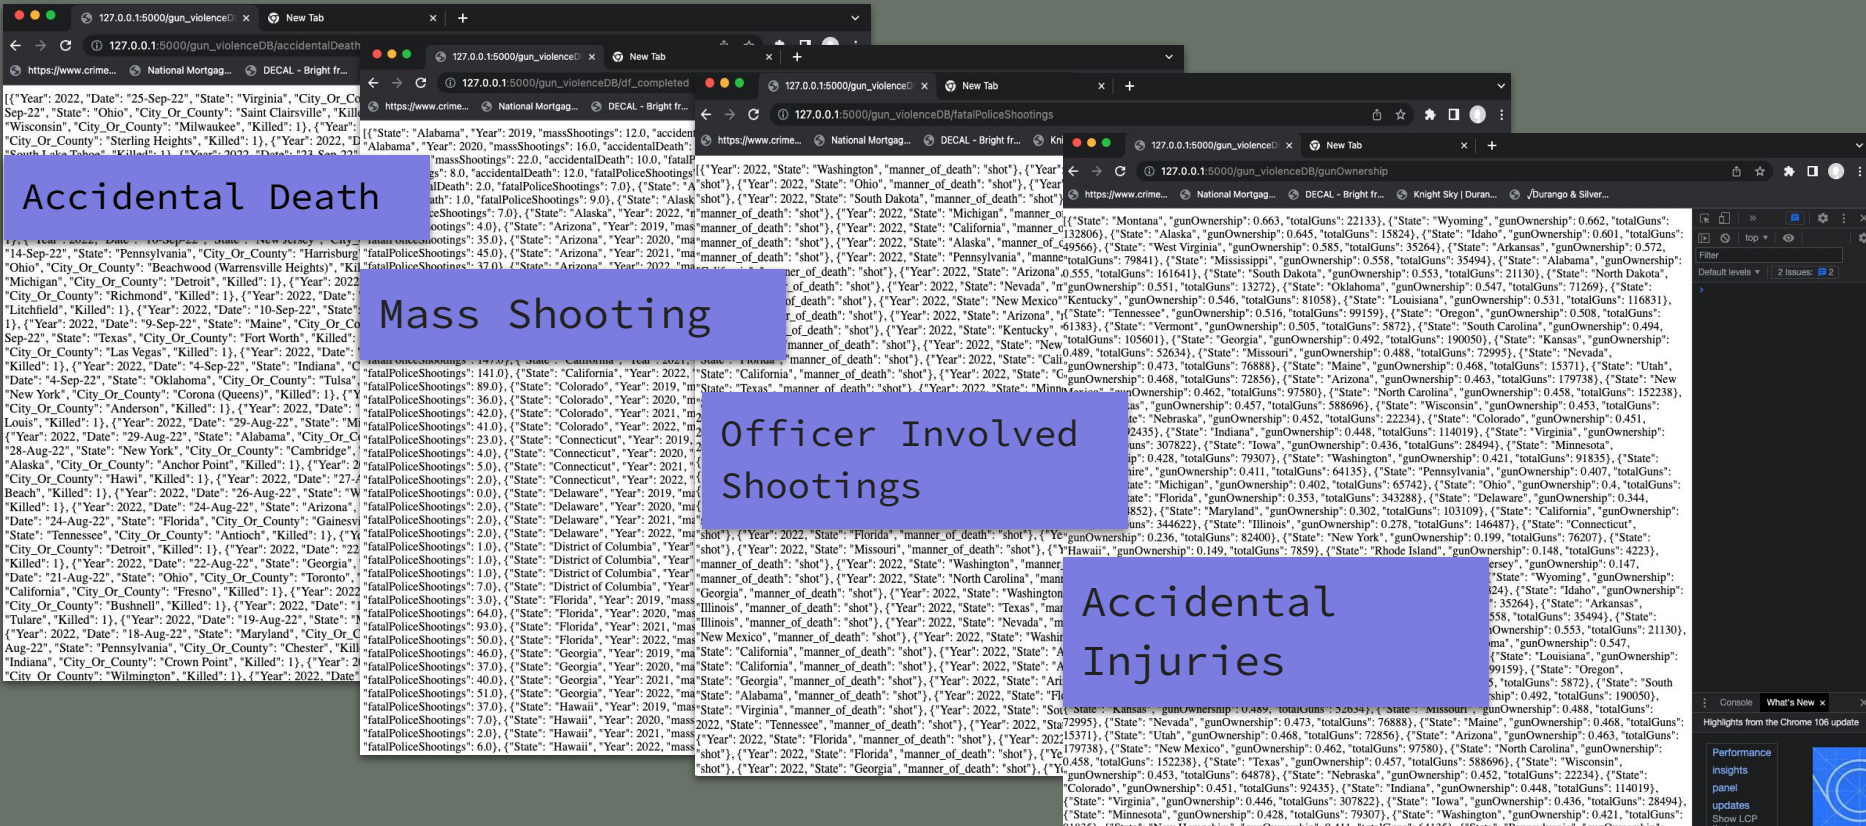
127.0.0.1:5000/gun_violenceD × New Tab ×
127.0.0.1:5000/gun_violenceDB/accidentalDeath
https://www.crime... National Mortgag... DECAL - Bright fr...

[{"Year": 2022, "Date": "25-Sep-22", "State": "Virginia", "City_Or_Co Sep-22", "State": "Ohio", "City_Or_County": "Saint Clairsville", "Kill "Wisconsin", "City_Or_County": "Milwaukee", "Killed": 1}, {"Year": "City_Or_County": "Sterling Heights", "Killed": 1}, {"Year": 2022, "D

Accidental Death

"14-Sep-22", "State": "Pennsylvania", "City_Or_County": "Harrisburg "Ohio", "City_Or_County": "Beachwood (Warrensville Heights)", "Kil "Michigan", "City_Or_County": "Detroit", "Killed": 1}, {"Year": 2022 "City_Or_County": "Richmond", "Killed": 1}, {"Year": 2022, "Date": "Litchfield", "Killed": 1}, {"Year": 2022, "Date": "10-Sep-22", "State 1}, {"Year": 2022, "Date": "9-Sep-22", "State": "Maine", "City_Or_Co Sep-22", "State": "Texas", "City_Or_County": "Fort Worth", "Killed": "City_Or_County": "Las Vegas", "Killed": 1}, {"Year": 2022, "Date": "Killed": 1}, {"Year": 2022, "Date": "4-Sep-22", "State": "Indiana", "Date": "4-Sep-22", "State": "Oklahoma", "City_Or_County": "Tulsa "New York", "City_Or_County": "Corona (Queens)", "Killed": 1}, {"Y "City_Or_County": "Anderson", "Killed": 1}, {"Year": 2022, "Date": Louis", "Killed": 1}, {"Year": 2022, "Date": "29-Aug-22", "State": "Mi {"Year": 2022, "Date": "29-Aug-22", "State": "Alabama", "City_Or_C "28-Aug-22", "State": "New York", "City_Or_County": "Cambridge", "Alaska", "City_Or_County": "Anchor Point", "Killed": 1}, {"Year": "City_Or_County": "Hawi", "Killed": 1}, {"Year": 2022, "Date": "27- Beach", "Killed": 1}, {"Year": 2022, "Date": "26-Aug-22", "State": "W "Killed": 1}, {"Year": 2022, "Date": "24-Aug-22", "State": "Arizona", "Date": "24-Aug-22", "State": "Florida", "City_Or_County": "Gainesv "State": "Tennessee", "City_Or_County": "Antioch", "Killed": 1}, { "City_Or_County": "Detroit", "Killed": 1}, {"Year": 2022, "Date": "22 "Killed": 1}, {"Year": 2022, "Date": "22-Aug-22", "State": "Georgia", "Date": "21-Aug-22", "State": "Ohio", "City_Or_County": "Toronto" "California", "City_Or_County": "Fresno", "Killed": 1}, {"Year": 2022 "City_Or_County": "Bushnell", "Killed": 1}, {"Year": 2022, "Date": "Tulare", "Killed": 1}, {"Year": 2022, "Date": "19-Aug-22", "State": {"Year": 2022, "Date": "18-Aug-22", "State": "Maryland", "City_Or_C Aug-22", "State": "Pennsylvania", "City_Or_County": "Chester", "Kill "Indiana", "City_Or_County": "Crown Point", "Killed": 1}, {"Year": 2 "City_Or_County": "Wilmington", "Killed": 1}, {"Year": 2022, "Date"

127.0.0.1:5000/gun_violenceD × New Tab ×
127.0.0.1:5000/gun_violenceDB/df_completed

Mass Shooting

127.0.0.1:5000/gun_violenceD × New Tab ×
127.0.0.1:5000/gun_violenceDB/fatalPoliceShootings

Officer Involved Shootings

127.0.0.1:5000/gun_violenceD × New Tab ×
127.0.0.1:5000/gun_violenceDB/gunOwnership
https://www.crime... National Mortgag... DECAL - Bright fr... Knight Sky | Duran... ./Durango & Silver...

Accidental Injuries

Filter
Default levels ▾ 2 Issues: 2
Console What's New ×
Highlights from the Chrome 106 update
Performance insights panel updates
Show LCP